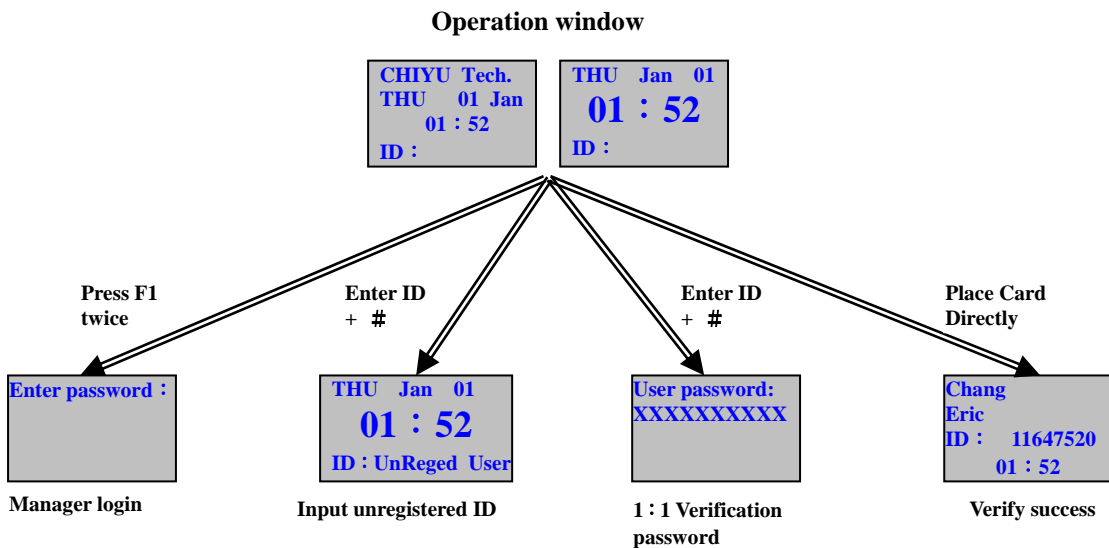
Operation window

CHIYU Tech.
THU 01 Jan
01：52
ID：

THU Jan 01
01：52
ID：

Press F1
twice

Enter ID
+ #

Enter ID
+ #

Place Card
Directly

Enter password：

Manager login

THU Jan 01
01：52
ID：UnReged User

Input unregistered ID

User password:
XXXXXXXXXX

1：1 Verification password

Chang
Eric
ID： 11647520
01：52

Verify success